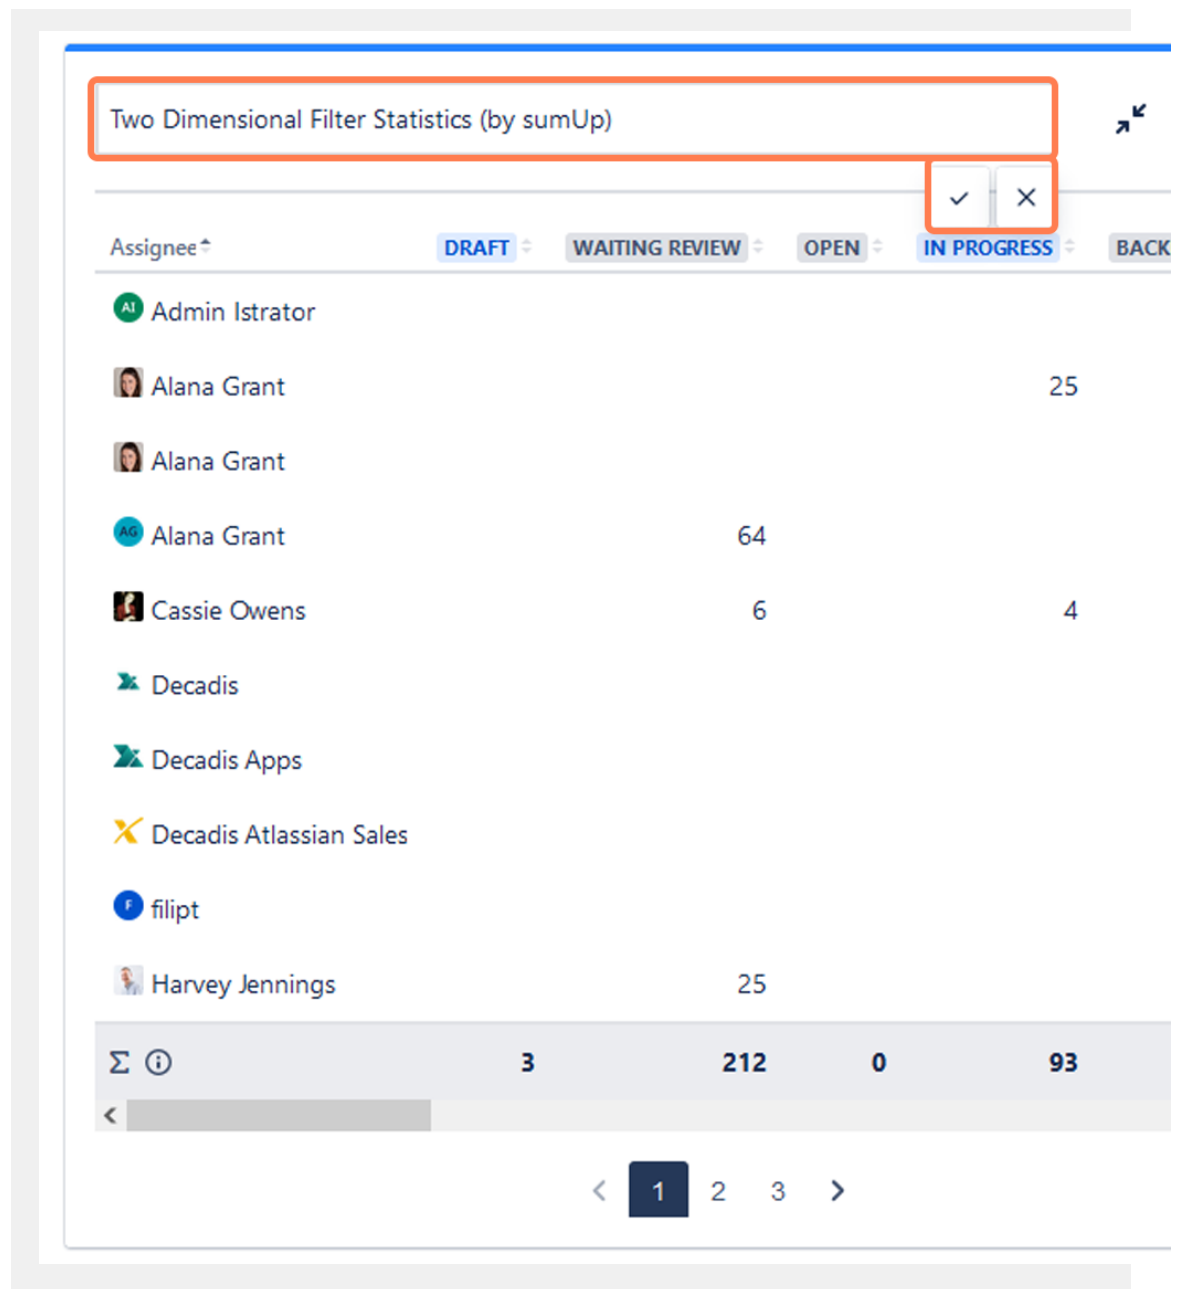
Two Dimensional Filter Statistics (by sumUp)

| Assignee | DRAFT | WAITING REVIEW | OPEN | IN PROGRESS | BACK |
|---|---|---|---|---|---|
| AI Admin Istrator | | | | | |
| Alana Grant | | | | 25 | |
| Alana Grant | | | | | |
| AG Alana Grant | | 64 | | | |
| Cassie Owens | | 6 | | 4 | |
| Decadis | | | | | |
| Decadis Apps | | | | | |
| Decadis Atlassian Sales | | | | | |
| F filipt | | | | | |
| Harvey Jennings | | 25 | | | |
| $\Sigma$ ⓘ | 3 | 212 | 0 | 93 | |

< 1 2 3 >